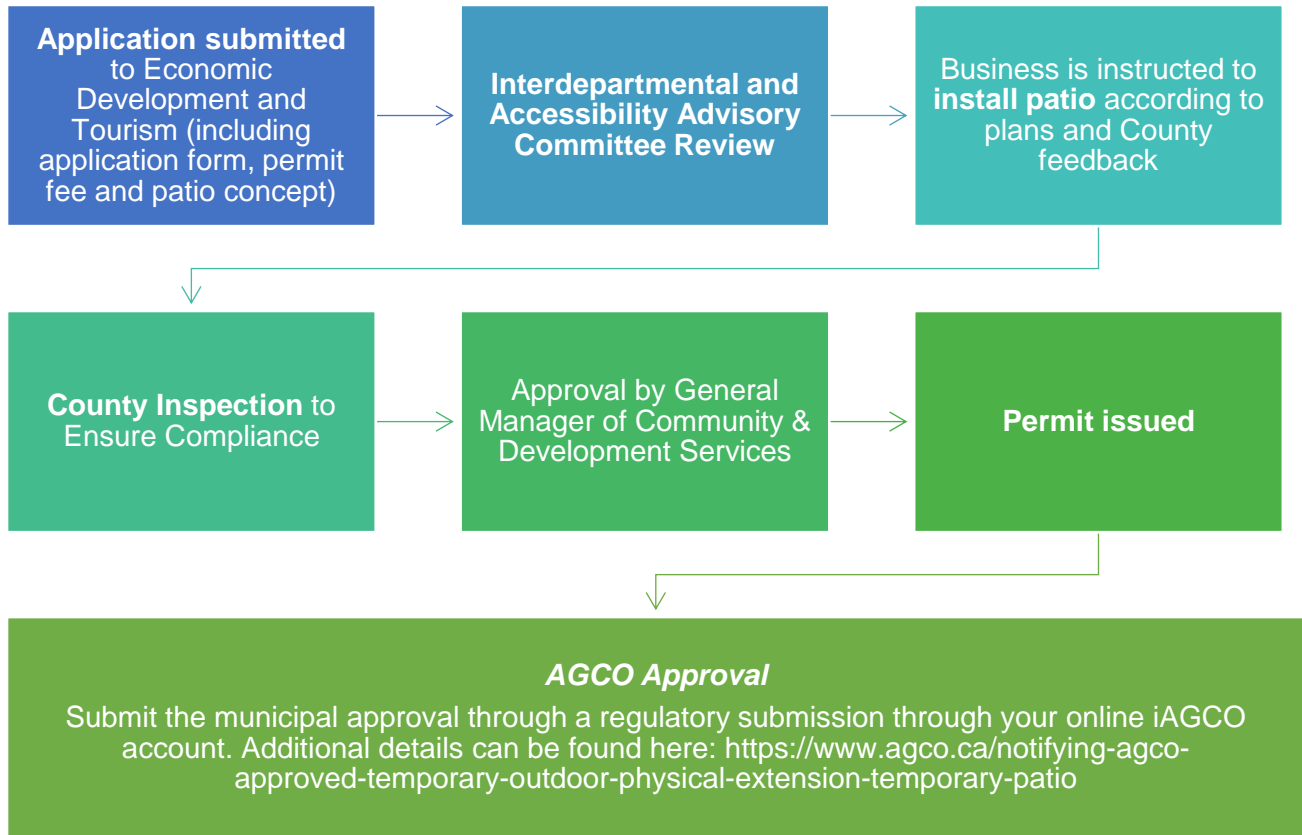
**Application submitted** to Economic Development and Tourism (including application form, permit fee and patio concept)

**Interdepartmental and Accessibility Advisory Committee Review**

Business is instructed to **install patio** according to plans and County feedback

**County Inspection** to Ensure Compliance

Approval by General Manager of Community & Development Services

**Permit issued**

*AGCO Approval*

Submit the municipal approval through a regulatory submission through your online iAGCO account. Additional details can be found here: https://www.agco.ca/notifying-agco-approved-temporary-outdoor-physical-extension-temporary-patio